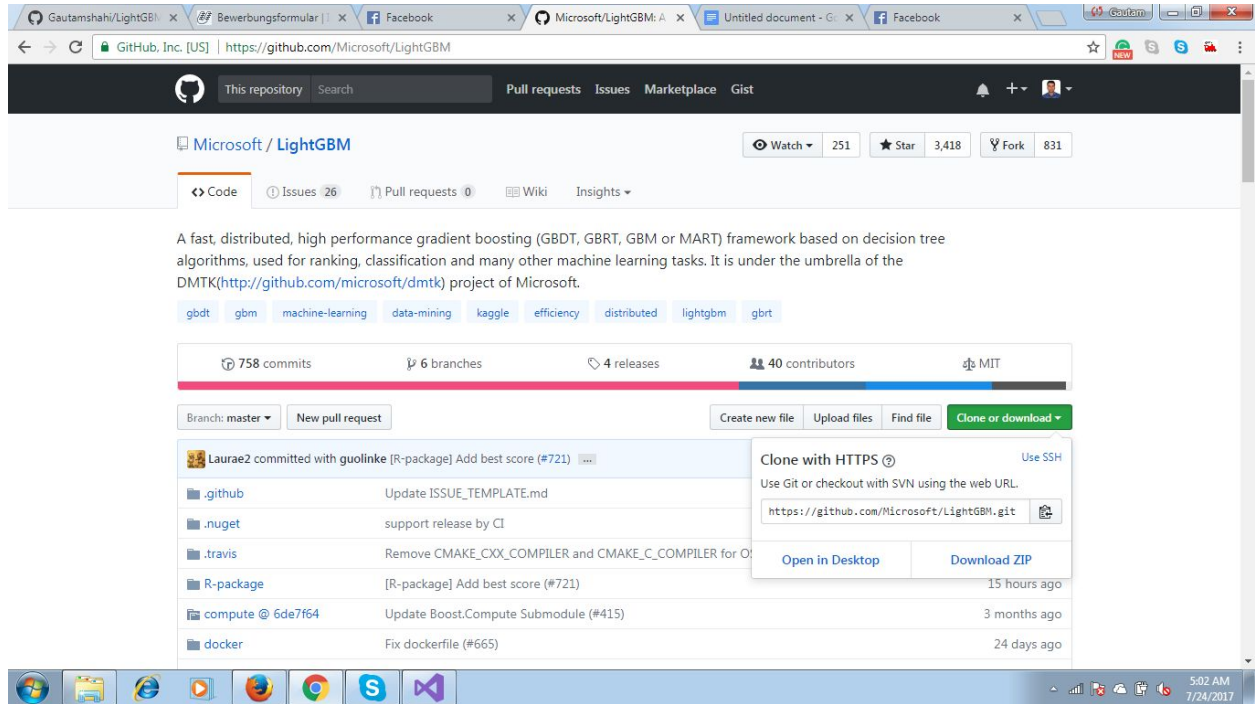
Gautamshahi/LightGBM × | Bewerbungsformular | × | Facebook × | Microsoft/LightGBM: A × | Untitled document - G × | Facebook ×

Gautam

GitHub, Inc. [US] | https://github.com/Microsoft/LightGBM

This repository Search Pull requests Issues Marketplace Gist

Microsoft / LightGBM

Watch 251 Star 3,418 Fork 831

Code Issues 26 Pull requests 0 Wiki Insights

A fast, distributed, high performance gradient boosting (GBDT, GBRT, GBM or MART) framework based on decision tree algorithms, used for ranking, classification and many other machine learning tasks. It is under the umbrella of the DMTK(http://github.com/microsoft/dmtk) project of Microsoft.

gbdt gbm machine-learning data-mining kaggle efficiency distributed lightgbm gbrt

758 commits 6 branches 4 releases 40 contributors MIT

Branch: master New pull request Create new file Upload files Find file Clone or download

Laurae2 committed with guolinke [R-package] Add best score (#721) ...

Clone with HTTPS Use SSH

Use Git or checkout with SVN using the web URL.

https://github.com/Microsoft/LightGBM.git

Open in Desktop Download ZIP

| | | |
|---|---|---|
| .github | Update ISSUE_TEMPLATE.md | |
| .nuget | support release by CI | |
| .travis | Remove CMAKE_CXX_COMPILER and CMAKE_C_COMPILER for O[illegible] | |
| R-package | [R-package] Add best score (#721) | 15 hours ago |
| compute @ 6de7f64 | Update Boost.Compute Submodule (#415) | 3 months ago |
| docker | Fix dockerfile (#665) | 24 days ago |

5:02 AM
7/24/2017